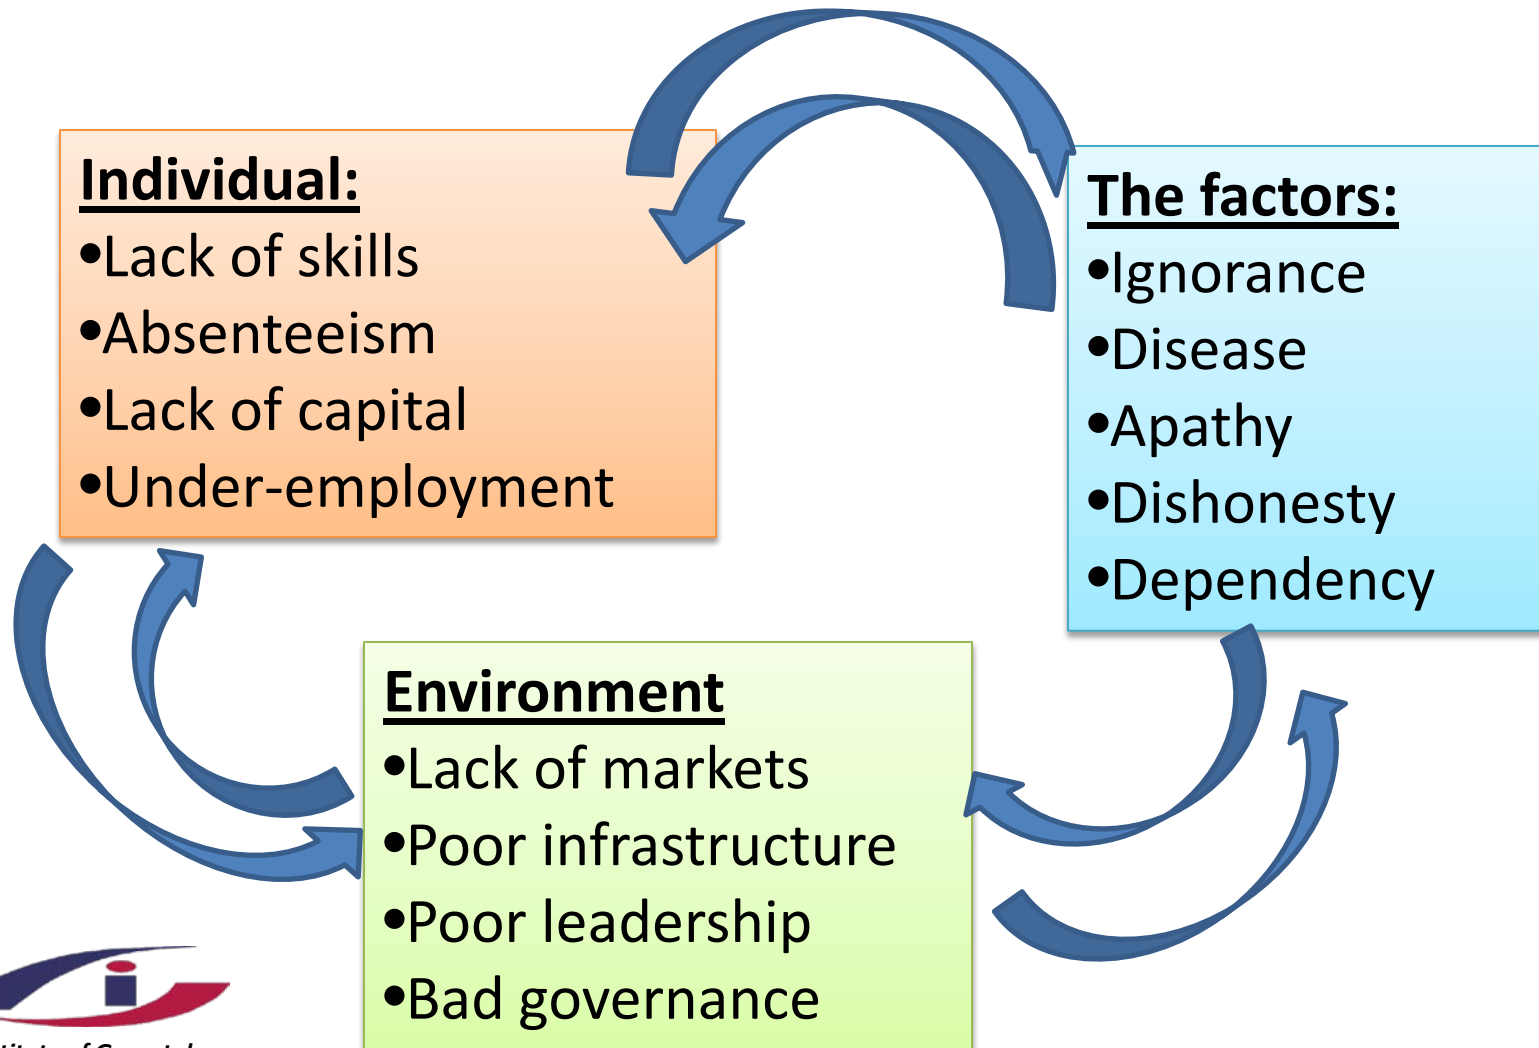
Individual:
•Lack of skills
•Absenteeism
•Lack of capital
•Under-employment

The factors:
•Ignorance
•Disease
•Apathy
•Dishonesty
•Dependency

Environment
•Lack of markets
•Poor infrastructure
•Poor leadership
•Bad governance

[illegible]